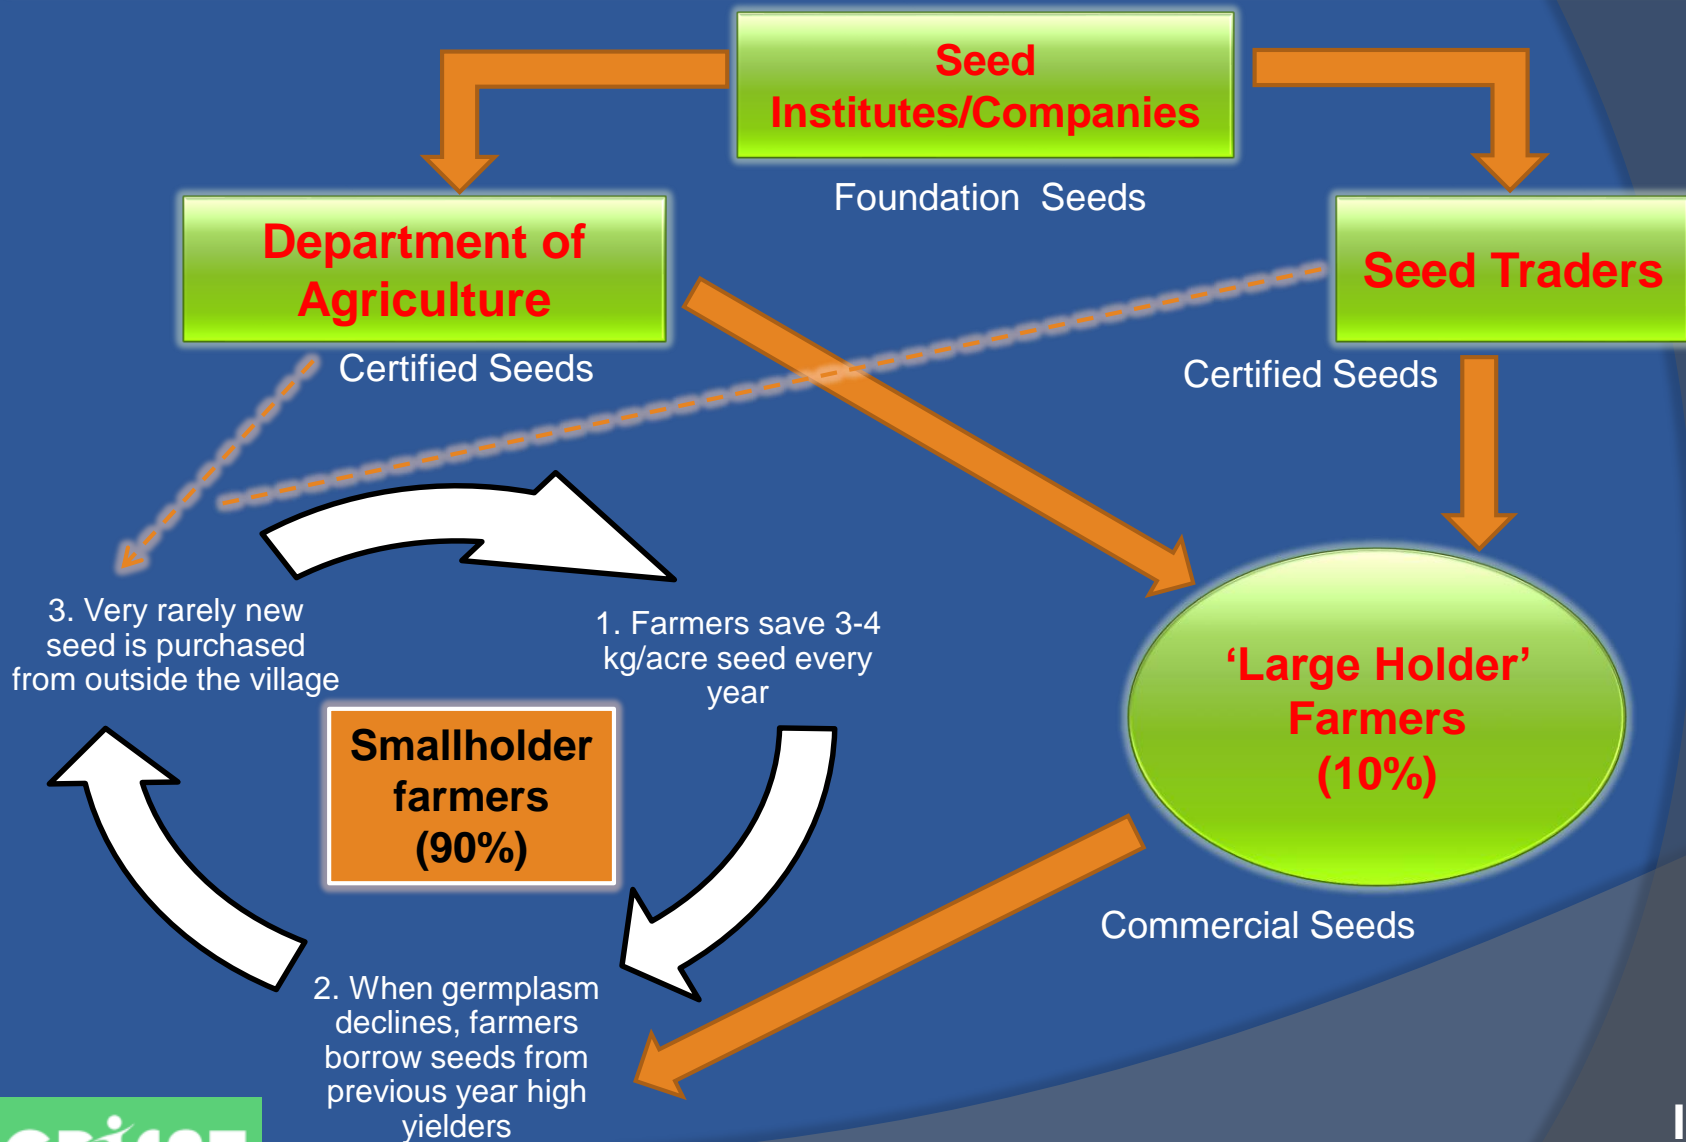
Seed Institutes/Companies

Foundation Seeds

Department of Agriculture

Seed Traders

Certified Seeds

Certified Seeds

3. Very rarely new seed is purchased from outside the village

1. Farmers save 3-4 kg/acre seed every year

Smallholder farmers (90%)

'Large Holder' Farmers (10%)

Commercial Seeds

2. When germplasm declines, farmers borrow seeds from previous year high yielders

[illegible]